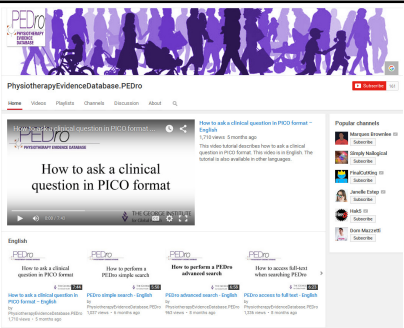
PEDro PHYSIOTHERAPY EVIDENCE DATABASE

PhysiotherapyEvidenceDatabase.PEDro

Subscribe 137

Home Videos Playlists Channels Discussion About

How to ask a clinical question in PICO format

PEDro PHYSIOTHERAPY EVIDENCE DATABASE

How to ask a clinical question in PICO format

THE GEORGE INSTITUTE

0:00 / 7:43

How to ask a clinical question in PICO format – English

1,718 views • 3 months ago

This video tutorial describes how to ask a clinical question in PICO format. This video is in English. The tutorial is also available in other languages.

Popular channels

Marquee Brownlee Subscribe

Simply Nailogical Subscribe

FinalCutKing Subscribe

Janelle Estep Subscribe

Hak5 Subscribe

Dom Mazzetti Subscribe

English

PEDro How to ask a clinical question in PICO format 7:44
How to ask a clinical question in PICO format - English
by PhysiotherapyEvidenceDatabase.PEDro
1,718 views • 3 months ago

PEDro How to perform a PEDro simple search 5:38
PEDro simple search - English
by PhysiotherapyEvidenceDatabase.PEDro
1,657 views • 6 months ago

PEDro How to perform a PEDro advanced search 6:50
PEDro advanced search - English
by PhysiotherapyEvidenceDatabase.PEDro
965 views • 6 months ago

PEDro How to access full-text when searching PEDro 6:23
PEDro access to full text - English
by PhysiotherapyEvidenceDatabase.PEDro
1,034 views • 6 months ago